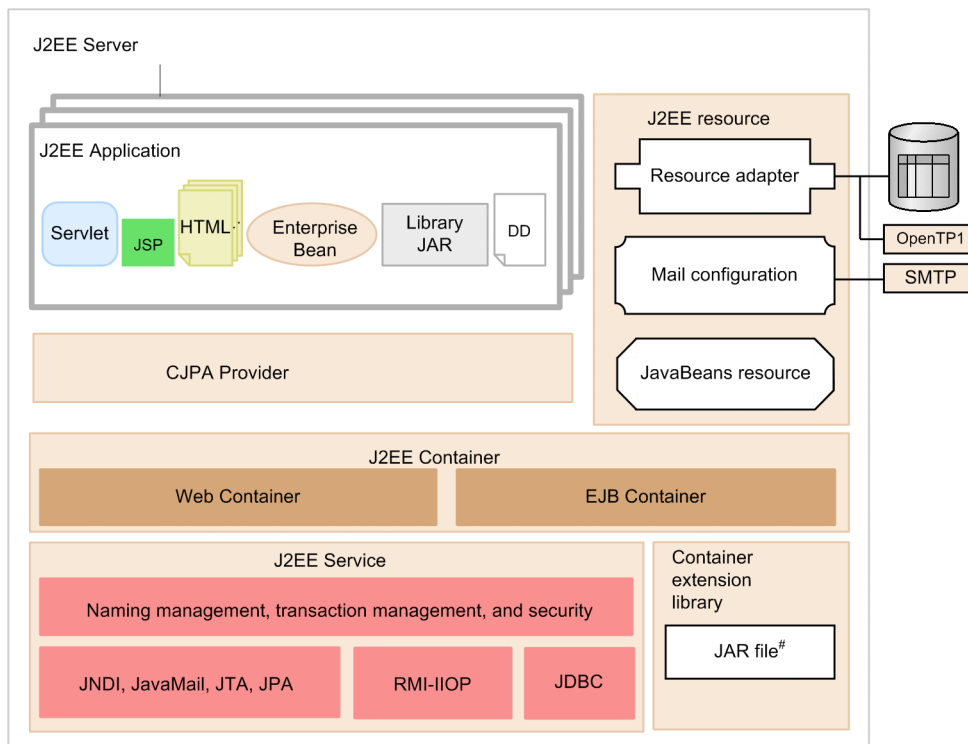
J2EE Server

J2EE Application

Servlet

JSP

HTML

Enterprise Bean

Library JAR

DD

J2EE resource

Resource adapter

OpenTP1

Mail configuration

SMTP

JavaBeans resource

CJPA Provider

J2EE Container

Web Container

EJB Container

J2EE Service

Naming management, transaction management, and security

JNDI, JavaMail, JTA, JPA

RMI-IIOP

JDBC

Container extension library

JAR file$^{\#}$